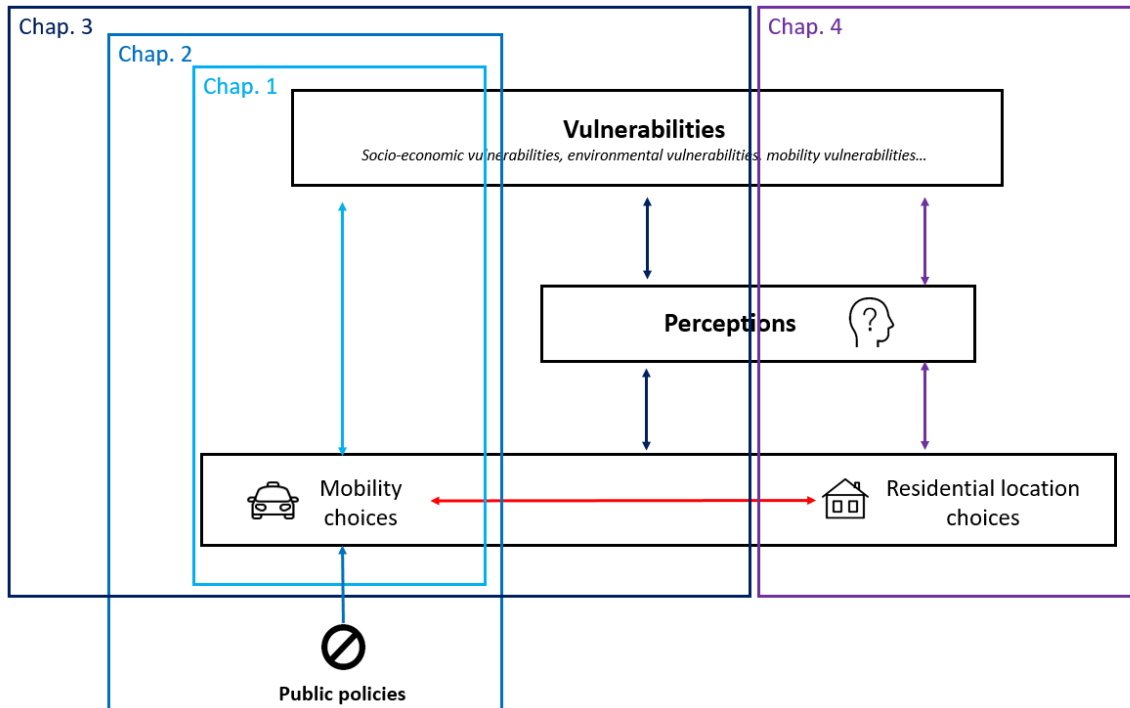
Chap. 3

Chap. 2

Chap. 1

Chap. 4

**Vulnerabilities**

*Socio-economic vulnerabilities, environmental vulnerabilities, mobility vulnerabilities…*

**Perceptions**

Mobility choices

Residential location choices

**Public policies**